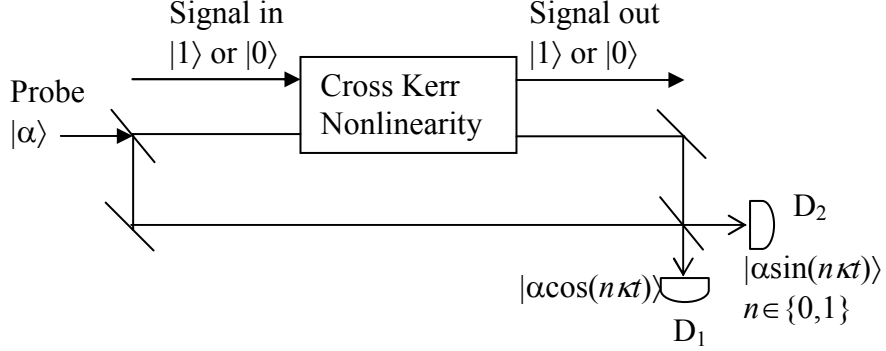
Signal in
$|1\rangle$ or $|0\rangle$

Signal out
$|1\rangle$ or $|0\rangle$

Probe
$|\alpha\rangle$

Cross Kerr Nonlinearity

$D_2$

$|\alpha\sin(n\kappa t)\rangle$
$n\in\{0,1\}$

$|\alpha\cos(n\kappa t)\rangle$

$D_1$